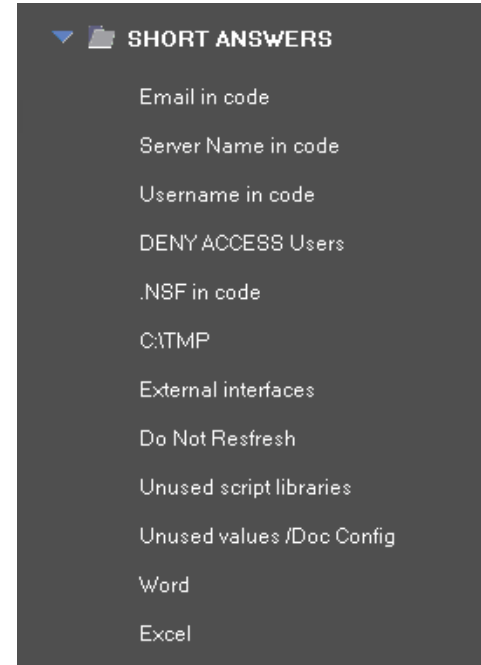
SHORT ANSWERS

Email in code

Server Name in code

Username in code

DENY ACCESS Users

.NSF in code

C:\TMP

External interfaces

Do Not Resfresh

Unused script libraries

Unused values /Doc Config

Word

Excel